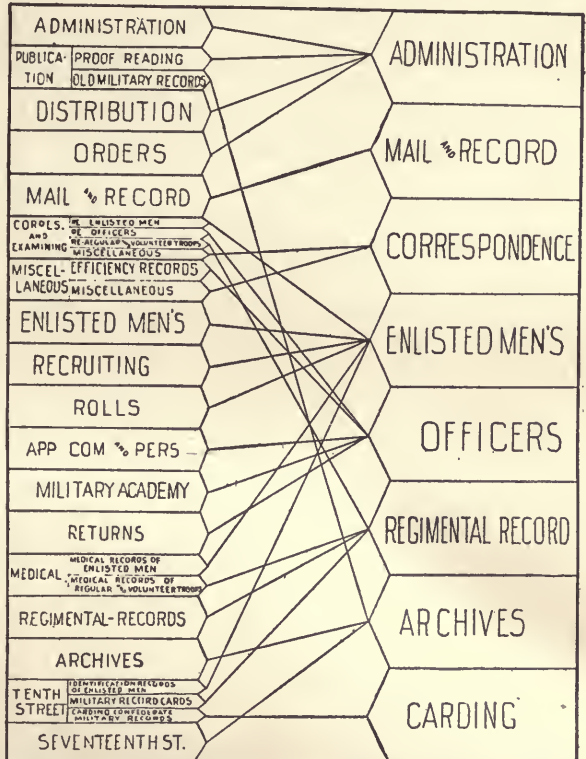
ADMINISTRATION

PUBLICATION | PROOF READING
OLD MILITARY RECORDS

DISTRIBUTION

ORDERS

MAIL AND RECORD

CORDS. AND EXAMINING | RE ENLISTED MEN
OF OFFICERS
RE REGULAR AND VOLUNTEER TROOPS
MISCELLANEOUS

MISCELLANEOUS | EFFICIENCY RECORDS
MISCELLANEOUS

ENLISTED MEN'S

RECRUITING

ROLLS

APP COM AND PERS —

MILITARY ACADEMY

RETURNS

MEDICAL | MEDICAL RECORDS OF ENLISTED MEN
MEDICAL RECORDS OF REGULAR AND VOLUNTEER TROOPS

REGIMENTAL-RECORDS

ARCHIVES

TENTH STREET | IDENTIFICATION RECORDS OF ENLISTED MEN
MILITARY RECORD CARDS
CARDING CONFEDERATE MILITARY RECORDS

SEVENTEENTH ST.

ADMINISTRATION

MAIL AND RECORD

CORRESPONDENCE

ENLISTED MEN'S

OFFICERS

REGIMENTAL RECORD

ARCHIVES

CARDING